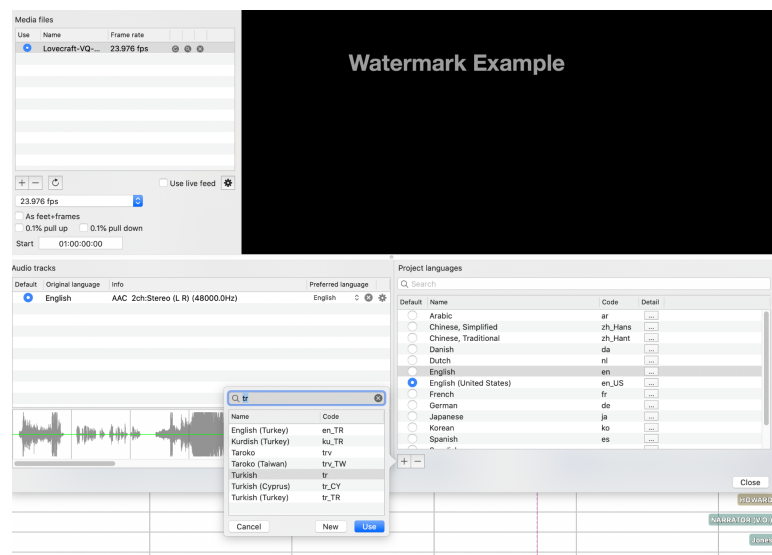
Media files

| Use | Name | Frame rate |
|---|---|---|
| | Lovecraft-VQ-... | 23.976 fps |

Use live feed

23.976 fps

As feet+frames

0.1% pull up

0.1% pull down

Start 01:00:00:00

Watermark Example

Audio tracks

| Default | Original language | Info | Preferred language |
|---|---|---|---|
| | English | AAC 2ch:Stereo (L R) (48000.0Hz) | English |

tr

| Name | Code |
|---|---|
| English (Turkey) | en_TR |
| Kurdish (Turkey) | ku_TR |
| Taroko | trv |
| Taroko (Taiwan) | trv_TW |
| Turkish | tr |
| Turkish (Cyprus) | tr_CY |
| Turkish (Turkey) | tr_TR |

Cancel New Use

Project languages

Search

| Default | Name | Code | Detail |
|---|---|---|---|
| | Arabic | ar | ... |
| | Chinese, Simplified | zh_Hans | ... |
| | Chinese, Traditional | zh_Hant | ... |
| | Danish | da | ... |
| | Dutch | nl | ... |
| | English | en | ... |
| | English (United States) | en_US | ... |
| | French | fr | ... |
| | German | de | ... |
| | Japanese | ja | ... |
| | Korean | ko | ... |
| | Spanish | es | ... |

Close

HOWARD

NARRATOR (V.O.)

Jones